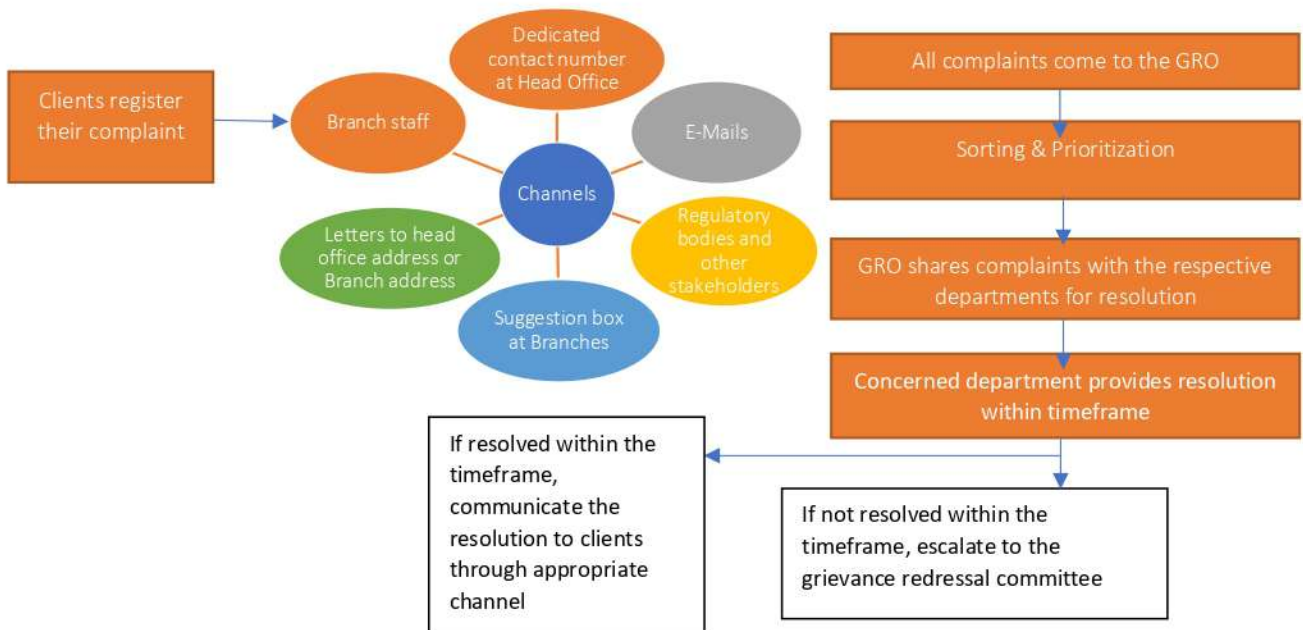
Clients register their complaint

Branch staff

Dedicated contact number at Head Office

E-Mails

Channels

Regulatory bodies and other stakeholders

Suggestion box at Branches

Letters to head office address or Branch address

All complaints come to the GRO

Sorting & Prioritization

GRO shares complaints with the respective departments for resolution

Concerned department provides resolution within timeframe

If resolved within the timeframe, communicate the resolution to clients through appropriate channel

If not resolved within the timeframe, escalate to the grievance redressal committee